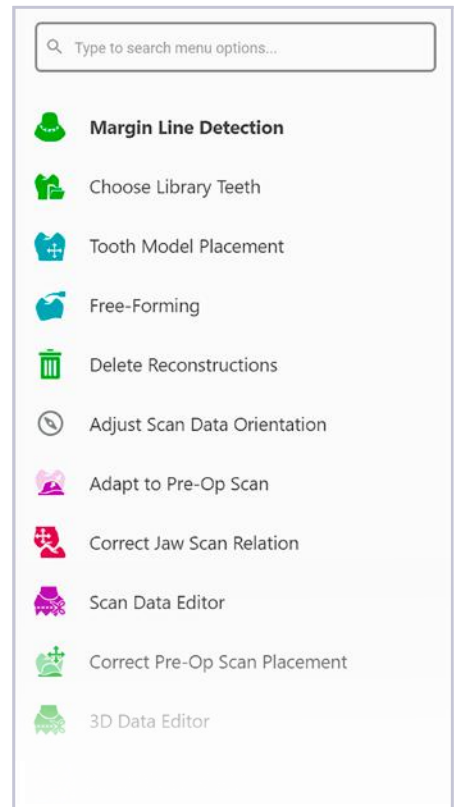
Type to search menu options...

Margin Line Detection

Choose Library Teeth

Tooth Model Placement

Free-Forming

Delete Reconstructions

Adjust Scan Data Orientation

Adapt to Pre-Op Scan

Correct Jaw Scan Relation

Scan Data Editor

Correct Pre-Op Scan Placement

3D Data Editor